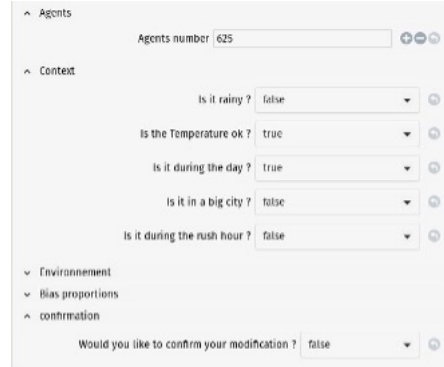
^ Agents

Agents number 625

^ Context

Is it rainy ? false

Is the Temperature ok ? true

Is it during the day ? true

Is it in a big city ? false

Is it during the rush hour ? false

v Environnement

v Bias proportions

^ confirmation

Would you like to confirm your modification ? false